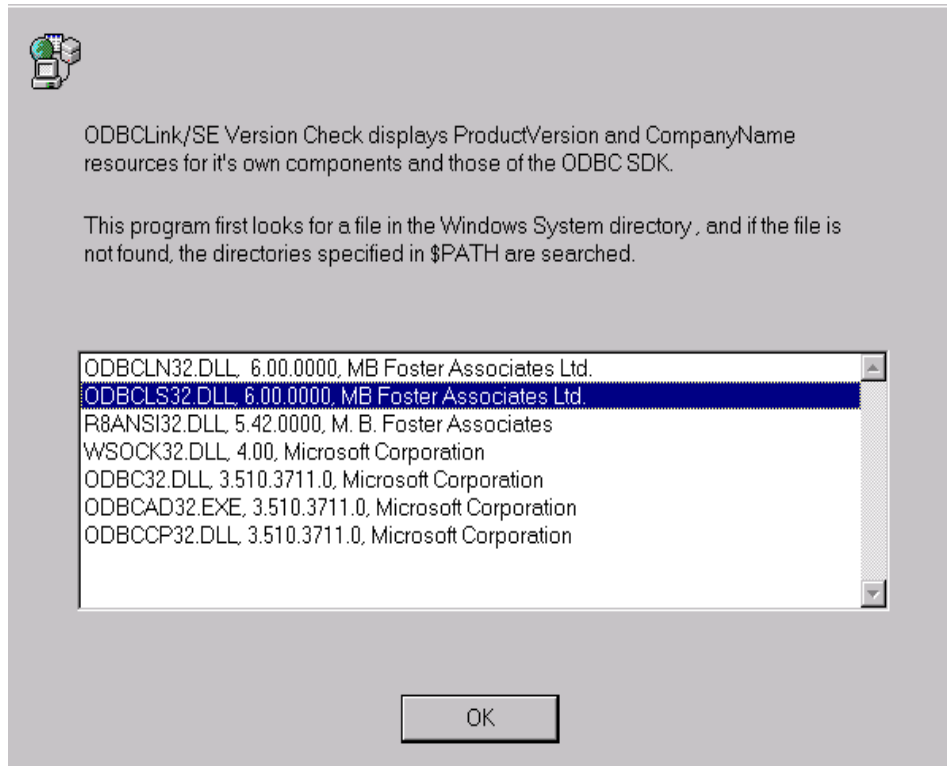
ODBCLink/SE Version Check displays ProductVersion and CompanyName resources for it's own components and those of the ODBC SDK.

This program first looks for a file in the Windows System directory , and if the file is not found, the directories specified in $PATH are searched.

ODBCLN32.DLL,  6.00.0000, MB Foster Associates Ltd.
ODBCLS32.DLL, 6.00.0000, MB Foster Associates Ltd.
R8ANSI32.DLL, 5.42.0000, M. B. Foster Associates
WSOCK32.DLL, 4.00, Microsoft Corporation
ODBC32.DLL, 3.510.3711.0, Microsoft Corporation
ODBCAD32.EXE, 3.510.3711.0, Microsoft Corporation
ODBCCP32.DLL, 3.510.3711.0, Microsoft Corporation

OK